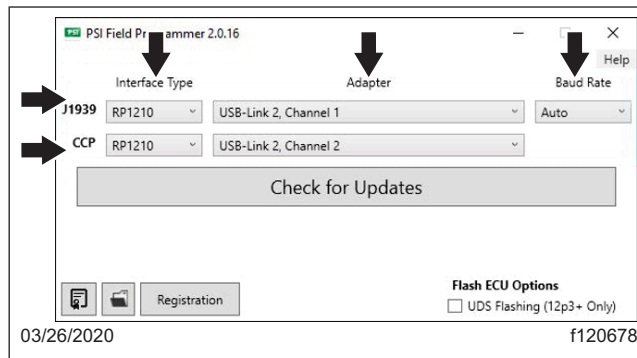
PSI Field Pr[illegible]ammer 2.0.16

Help

Interface Type

Adapter

Baud Rate

J1939 RP1210 USB-Link 2, Channel 1 Auto

CCP RP1210 USB-Link 2, Channel 2

Check for Updates

Registration

Flash ECU Options

UDS Flashing (12p3+ Only)

03/26/2020

f120678